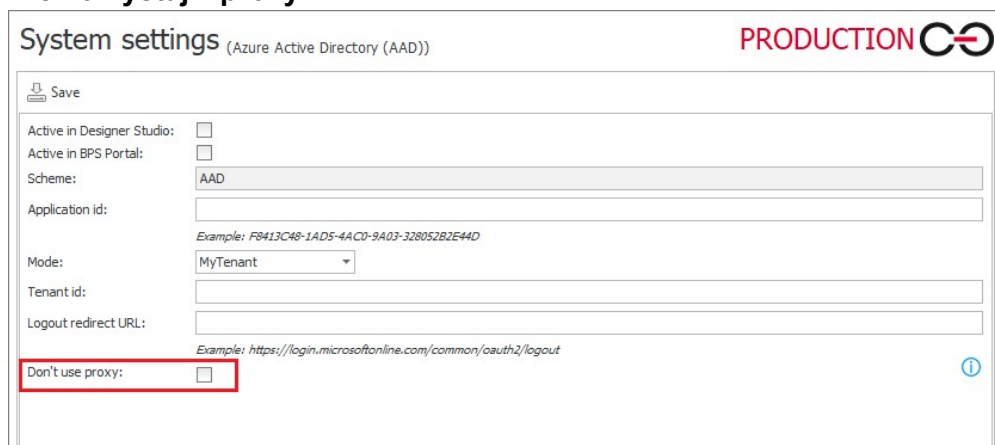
System settings (Azure Active Directory (AAD))

PRODUCTION

Save

Active in Designer Studio:

Active in BPS Portal:

Scheme: AAD

Application id:

Example: F8413C48-1AD5-4AC0-9A03-328052B2E44D

Mode: MyTenant

Tenant id:

Logout redirect URL:

Example: https://login.microsoftonline.com/common/oauth2/logout

Don't use proxy: